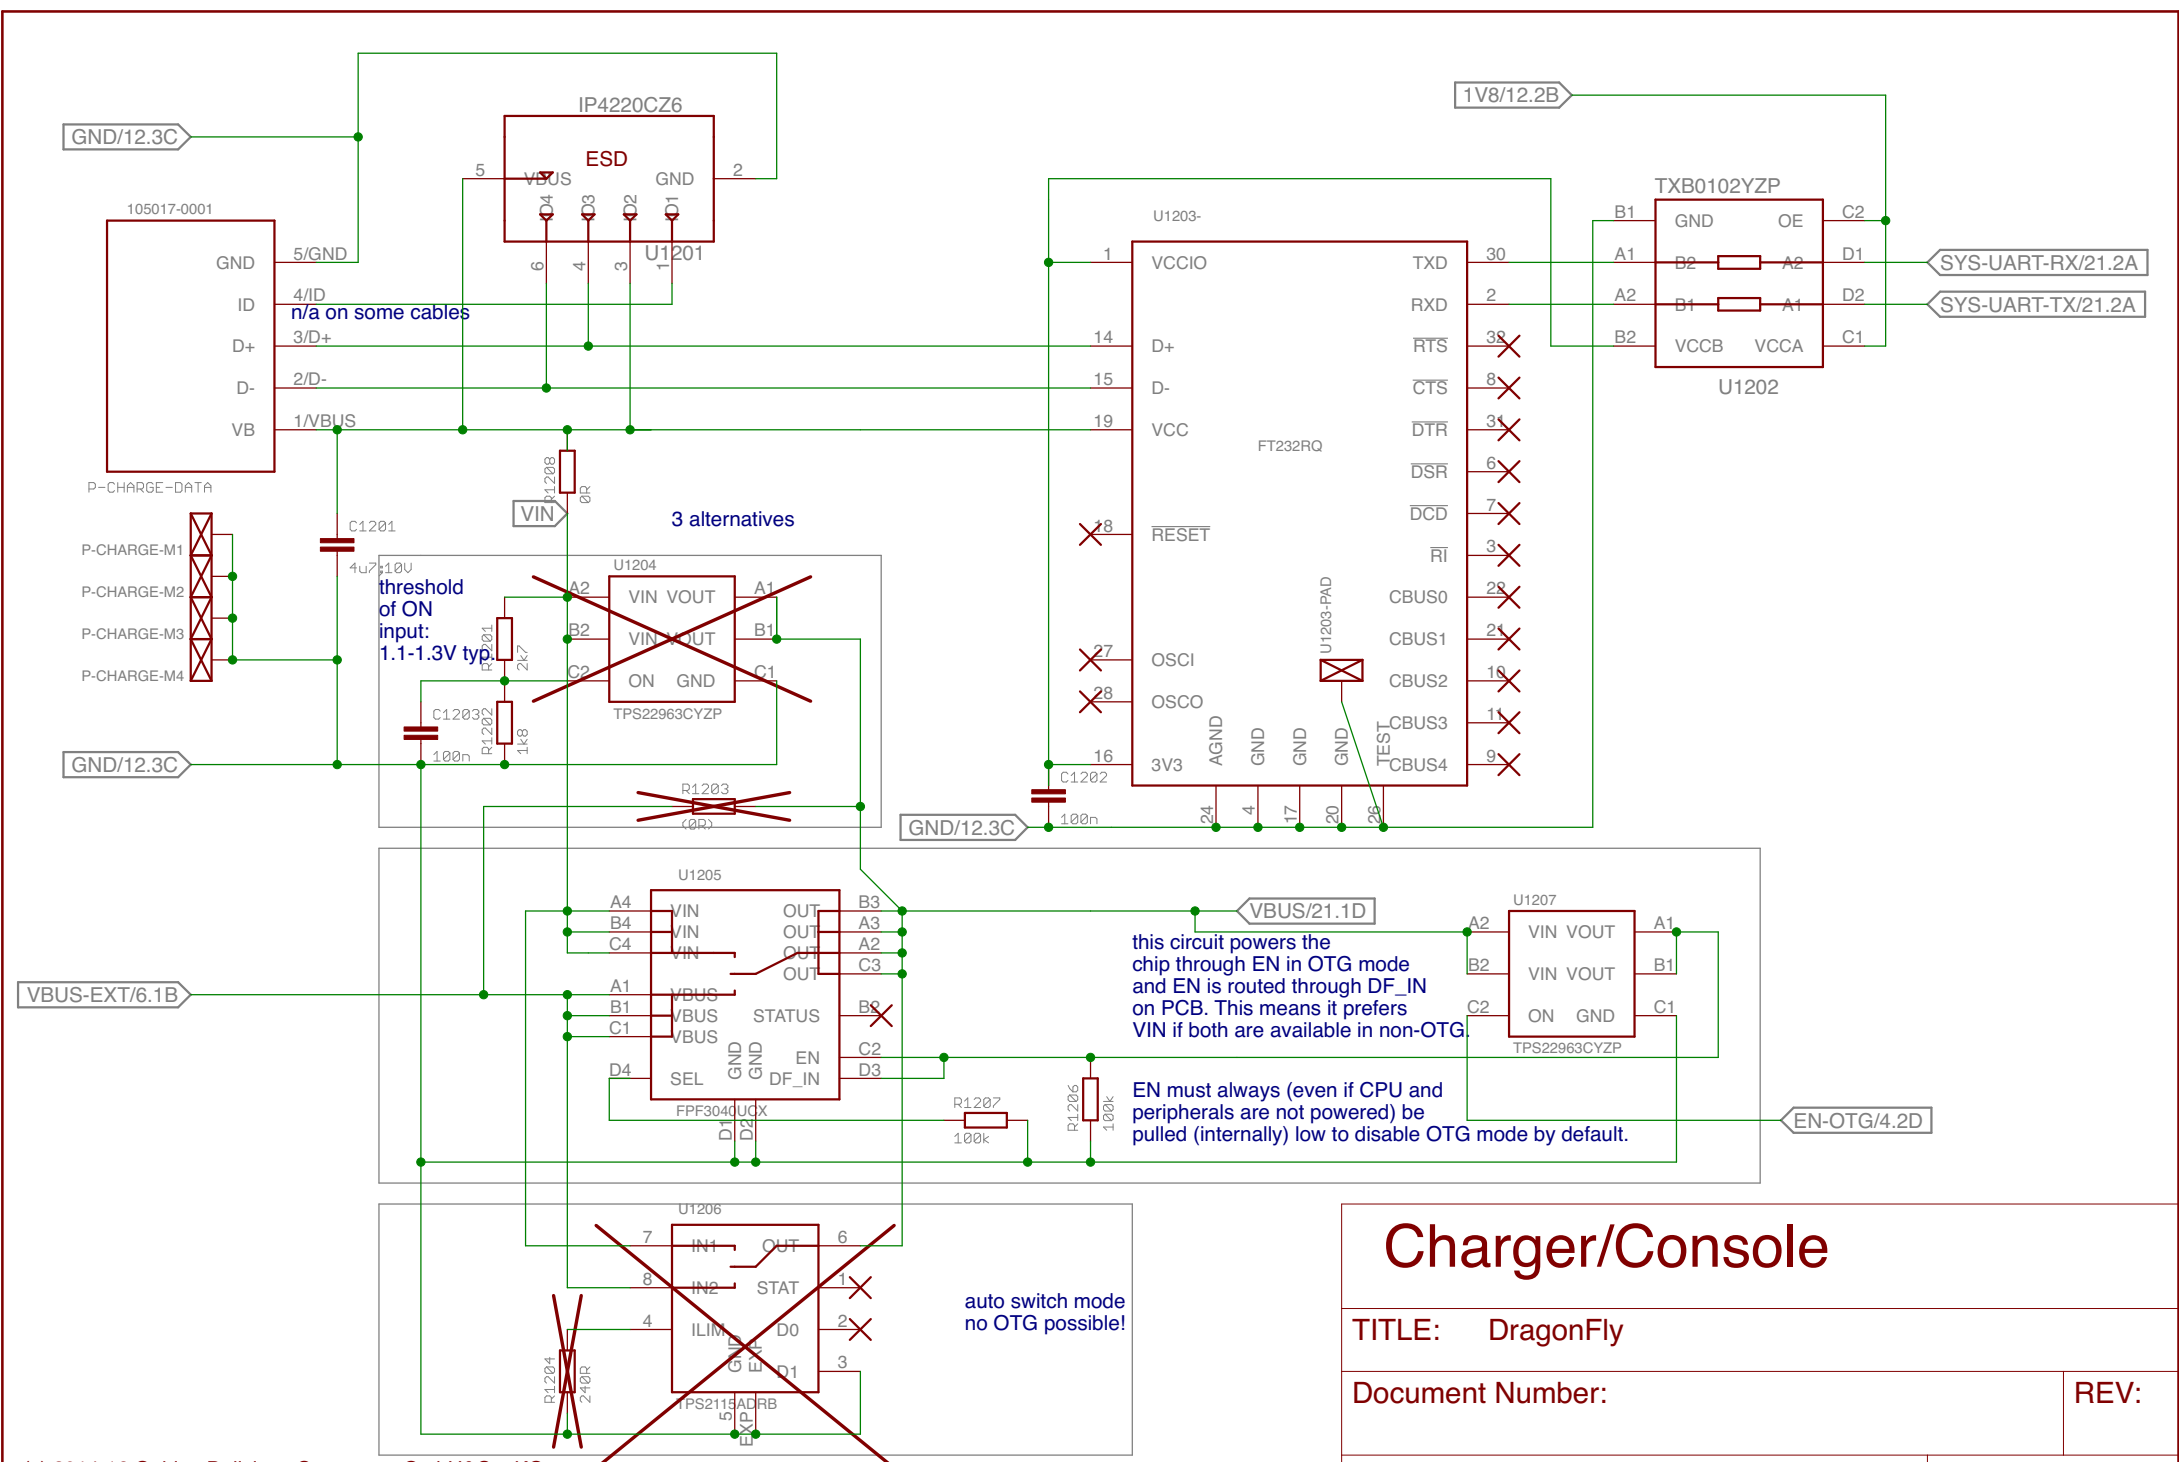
GND/12.3C

IP4220CZ6

ESD

5 VBUS GND 2

D4 D3 D2 D1

6 4 3 1 U1201

105017-0001

GND 5/GND
ID 4/ID
n/a on some cables
D+ 3/D+
D- 2/D-
VB 1/VBUS

P-CHARGE-DATA

P-CHARGE-M1
P-CHARGE-M2
P-CHARGE-M3
P-CHARGE-M4

C1201
4u7;10V

R1208 0R

VIN

3 alternatives

U1204

threshold of ON input: 1.1-1.3V typ.

R1201 2k7

A2 VIN VOUT A1
B2 VIN VOUT B1
C2 ON GND C1

TPS22963CYZP

C1203 100n

R1202 1k8

GND/12.3C

R1203 (0R)

1V8/12.2B

TXB0102YZP

B1 GND OE C2
A1 B2 A2 D1
A2 B1 A1 D2
B2 VCCB VCCA C1

U1202

SYS-UART-RX/21.2A
SYS-UART-TX/21.2A

U1203-

1 VCCIO TXD 30
RXD 2
14 D+ RTS 32
15 D- CTS 8
19 VCC DTR 31
FT232RQ
DSR 6
DCD 7
18 RESET RI 3
CBUS0 22
U1203-PAD
CBUS1 21
27 OSCI CBUS2 10
28 OSCO CBUS3 11
16 3V3 AGND GND GND GND TEST CBUS4 9

24 4 17 20 26

C1202 100n

GND/12.3C

U1205

A4 VIN OUT B3
B4 VIN OUT A3
C4 VIN OUT A2
OUT C3
A1 VBUS
B1 VBUS STATUS B2
C1 VBUS
GND GND EN C2
D4 SEL DF_IN D3
FPF3040UCX
D1 D2

VBUS/21.1D

U1207

A2 VIN VOUT A1
B2 VIN VOUT B1
C2 ON GND C1
TPS22963CYZP

VBUS-EXT/6.1B

this circuit powers the chip through EN in OTG mode and EN is routed through DF_IN on PCB. This means it prefers VIN if both are available in non-OTG.

R1207 100k

R1206 100k

EN must always (even if CPU and peripherals are not powered) be pulled (internally) low to disable OTG mode by default.

EN-OTG/4.2D

U1206

7 IN1 OUT 6
8 IN2 STAT 1
4 ILIM D0 2
GND EP D1 3
TPS2115ADRB
5 EXP

R1204 240R

auto switch mode no OTG possible!

Charger/Console

TITLE: DragonFly

Document Number: REV: